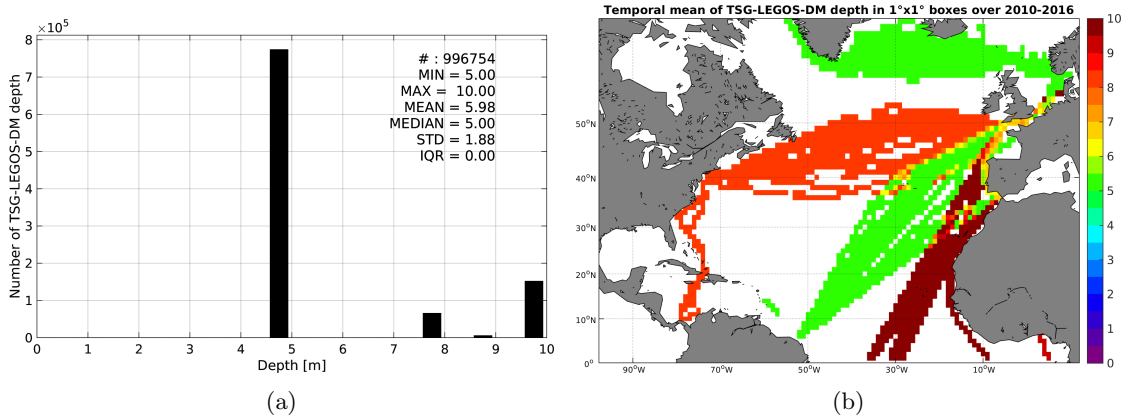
$\times 10^5$
8
7
6
5
4
3
2
1
0
Number of TSG-LEGOS-DM depth
# : 996754
MIN = 5.00
MAX = 10.00
MEAN = 5.98
MEDIAN = 5.00
STD = 1.88
IQR = 0.00
0 1 2 3 4 5 6 7 8 9 10
Depth [m]
(a)

Temporal mean of TSG-LEGOS-DM depth in 1°x1° boxes over 2010-2016
50°N
40°N
30°N
20°N
10°N
0°
90°W 70°W 50°W 30°W 10°W
10
9
8
7
6
5
4
3
2
1
0
(b)